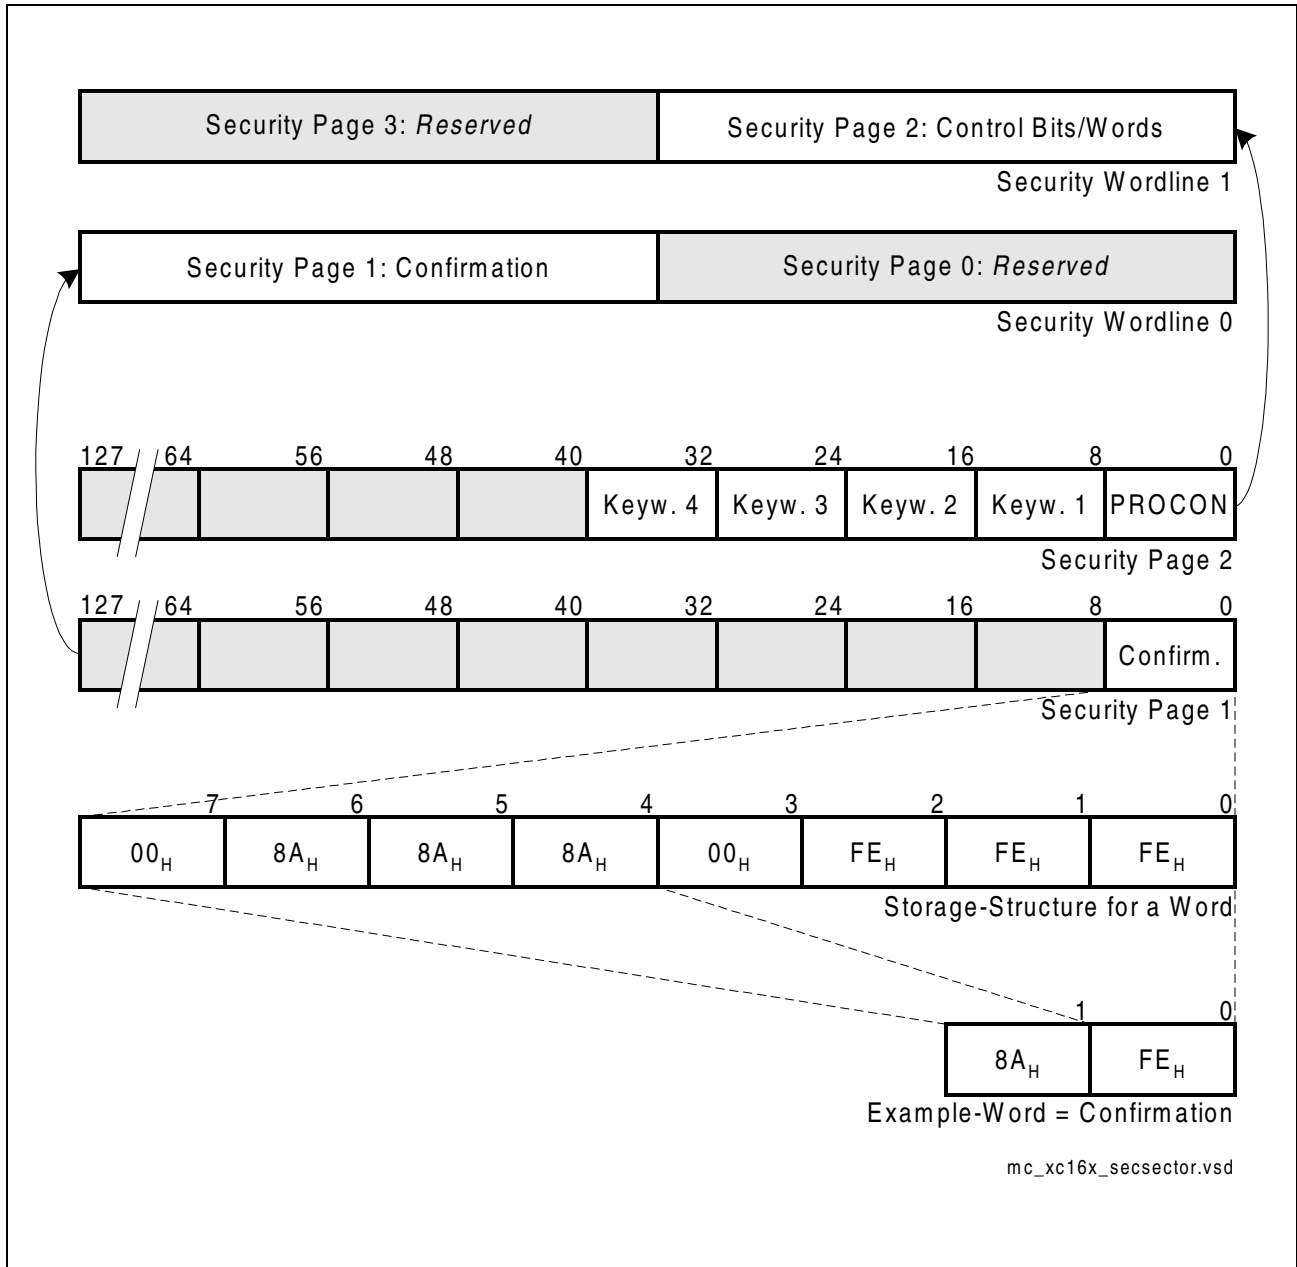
Security Page 3: *Reserved*

Security Page 2: Control Bits/Words

Security Wordline 1

Security Page 1: Confirmation

Security Page 0: *Reserved*

Security Wordline 0

127 64 56 48 40 32 24 16 8 0

Keyw. 4 Keyw. 3 Keyw. 2 Keyw. 1 PROCON

Security Page 2

127 64 56 48 40 32 24 16 8 0

Confirm.

Security Page 1

7 6 5 4 3 2 1 0

| $00_H$ | $8A_H$ | $8A_H$ | $8A_H$ | $00_H$ | $FE_H$ | $FE_H$ | $FE_H$ |
|---|---|---|---|---|---|---|---|

Storage-Structure for a Word

1 0

| $8A_H$ | $FE_H$ |
|---|---|

Example-Word = Confirmation

mc_xc16x_secsector.vsd